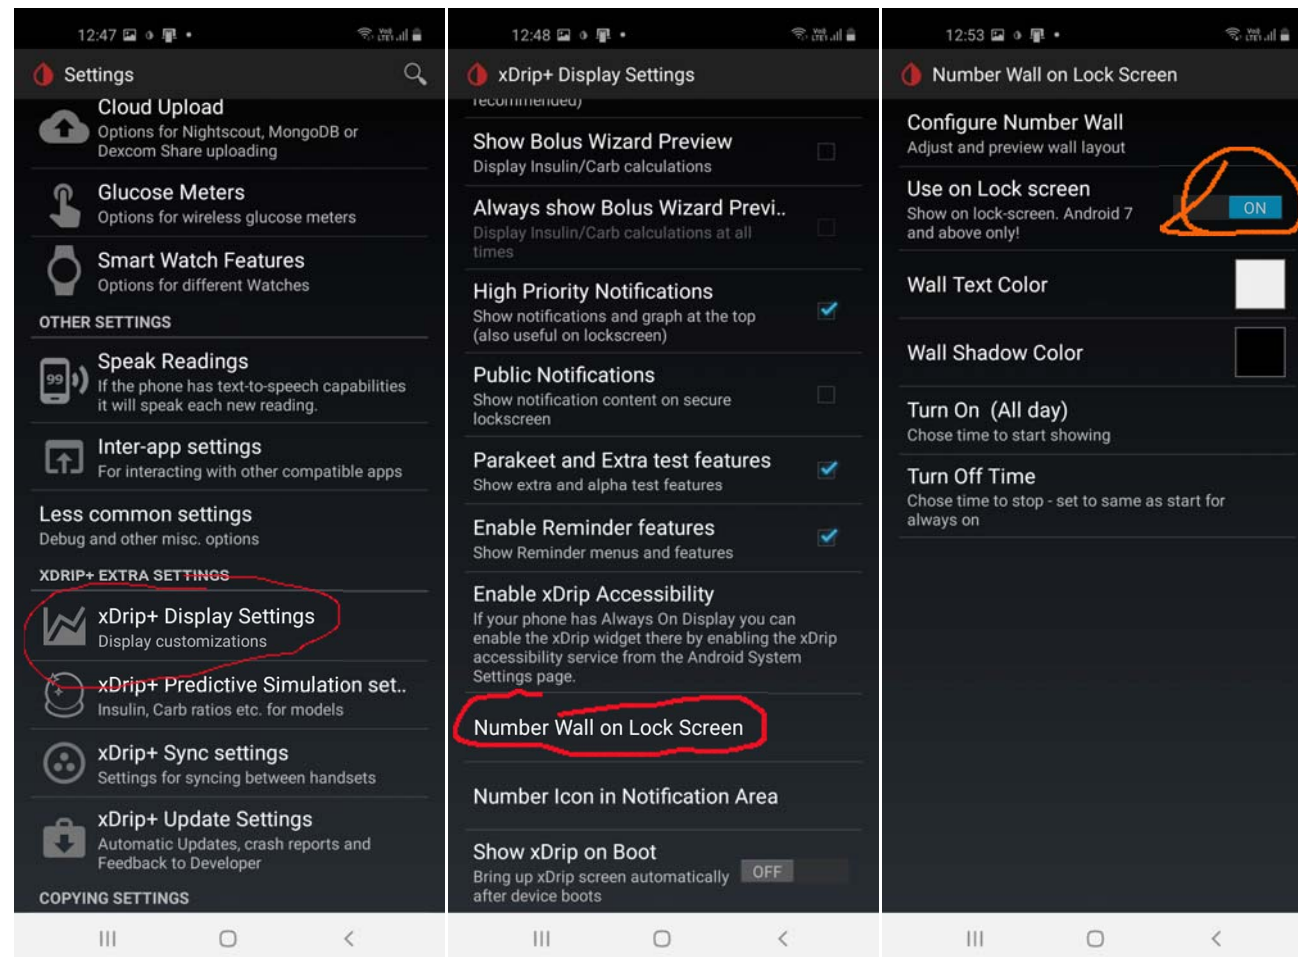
12:47

Settings

Cloud Upload
Options for Nightscout, MongoDB or Dexcom Share uploading

Glucose Meters
Options for wireless glucose meters

Smart Watch Features
Options for different Watches

OTHER SETTINGS

Speak Readings
If the phone has text-to-speech capabilities it will speak each new reading.

Inter-app settings
For interacting with other compatible apps

Less common settings
Debug and other misc. options

XDRIP+ EXTRA SETTINGS

xDrip+ Display Settings
Display customizations

xDrip+ Predictive Simulation set..
Insulin, Carb ratios etc. for models

xDrip+ Sync settings
Settings for syncing between handsets

xDrip+ Update Settings
Automatic Updates, crash reports and Feedback to Developer

COPYING SETTINGS

12:48

xDrip+ Display Settings

recommended)

Show Bolus Wizard Preview
Display Insulin/Carb calculations

Always show Bolus Wizard Previ..
Display Insulin/Carb calculations at all times

High Priority Notifications
Show notifications and graph at the top (also useful on lockscreen)

Public Notifications
Show notification content on secure lockscreen

Parakeet and Extra test features
Show extra and alpha test features

Enable Reminder features
Show Reminder menus and features

Enable xDrip Accessibility
If your phone has Always On Display you can enable the xDrip widget there by enabling the xDrip accessibility service from the Android System Settings page.

Number Wall on Lock Screen

Number Icon in Notification Area

Show xDrip on Boot
Bring up xDrip screen automatically after device boots
OFF

12:53

Number Wall on Lock Screen

Configure Number Wall
Adjust and preview wall layout

Use on Lock screen
Show on lock-screen. Android 7 and above only!
ON

Wall Text Color

Wall Shadow Color

Turn On (All day)
Chose time to start showing

Turn Off Time
Chose time to stop - set to same as start for always on